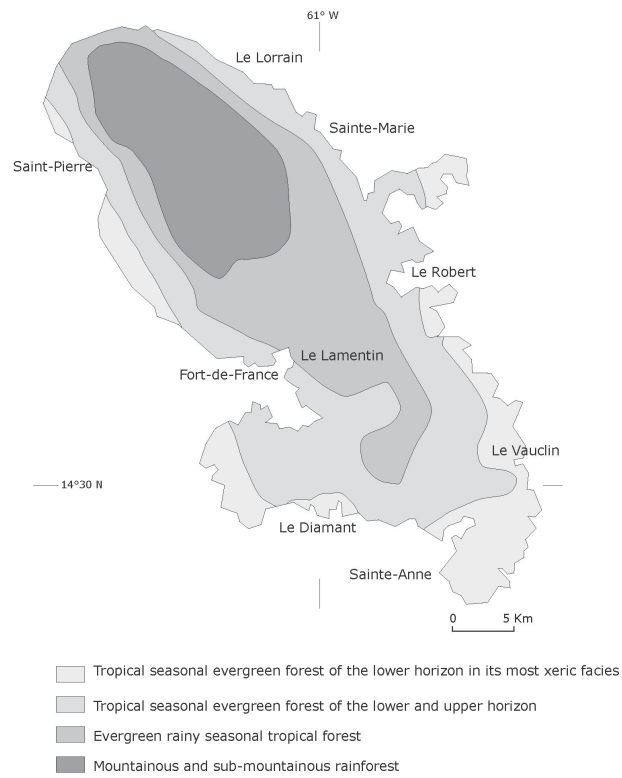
61° W

Le Lorrain

Sainte-Marie

Saint-Pierre

Le Robert

Le Lamentin

Fort-de-France

Le Vauclin

14°30 N

Le Diamant

Sainte-Anne

0 5 Km

Tropical seasonal evergreen forest of the lower horizon in its most xeric facies

Tropical seasonal evergreen forest of the lower and upper horizon

Evergreen rainy seasonal tropical forest

Mountainous and sub-mountainous rainforest